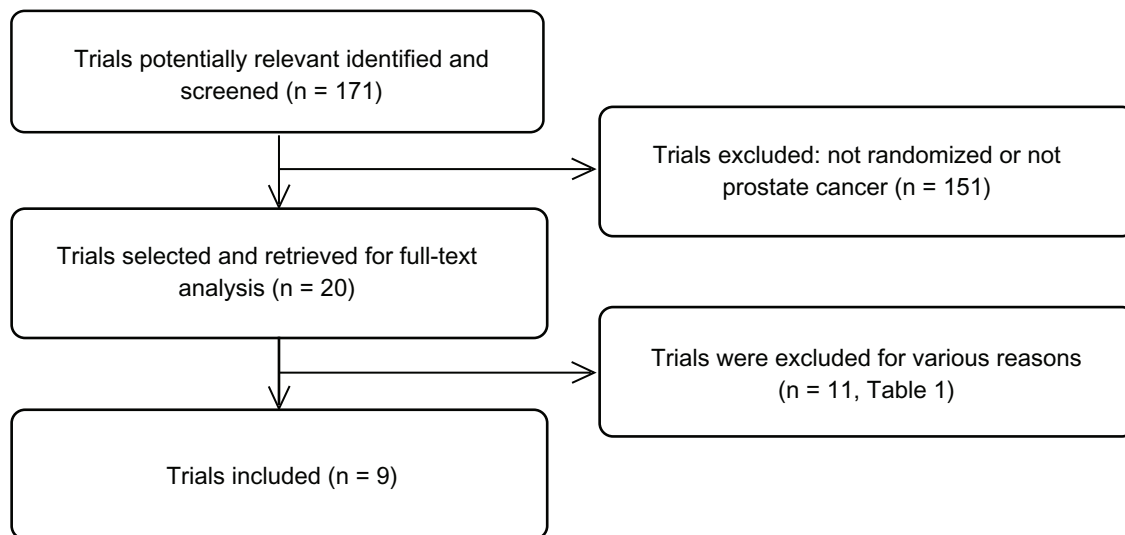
Trials potentially relevant identified and screened (n = 171)

Trials excluded: not randomized or not prostate cancer (n = 151)

Trials selected and retrieved for full-text analysis (n = 20)

Trials were excluded for various reasons (n = 11, Table 1)

Trials included (n = 9)